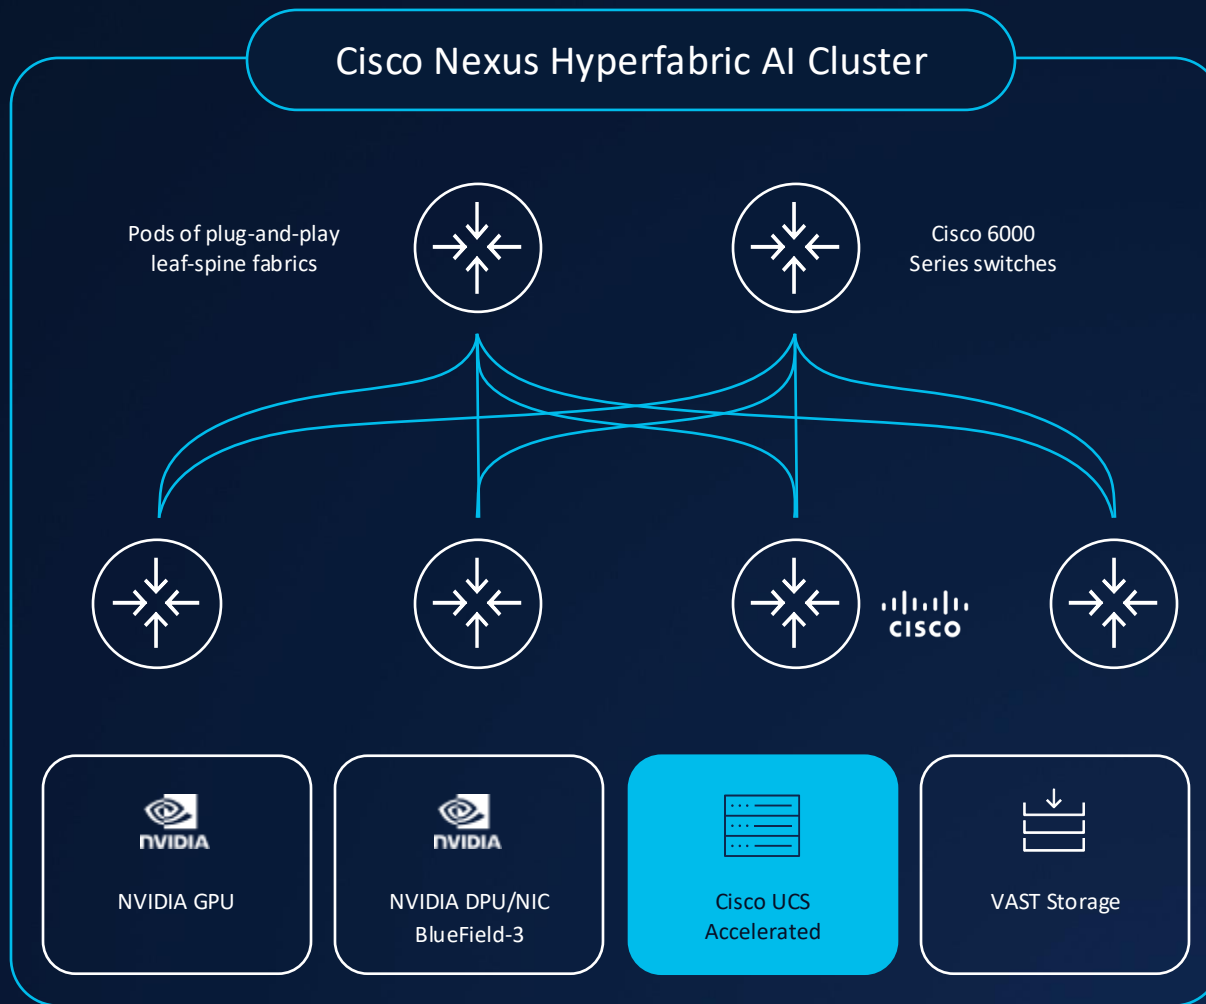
Cisco Nexus Hyperfabric AI Cluster

Pods of plug-and-play leaf-spine fabrics

Cisco 6000 Series switches

cisco

NVIDIA

NVIDIA GPU

NVIDIA

NVIDIA DPU/NIC BlueField-3

Cisco UCS Accelerated

VAST Storage